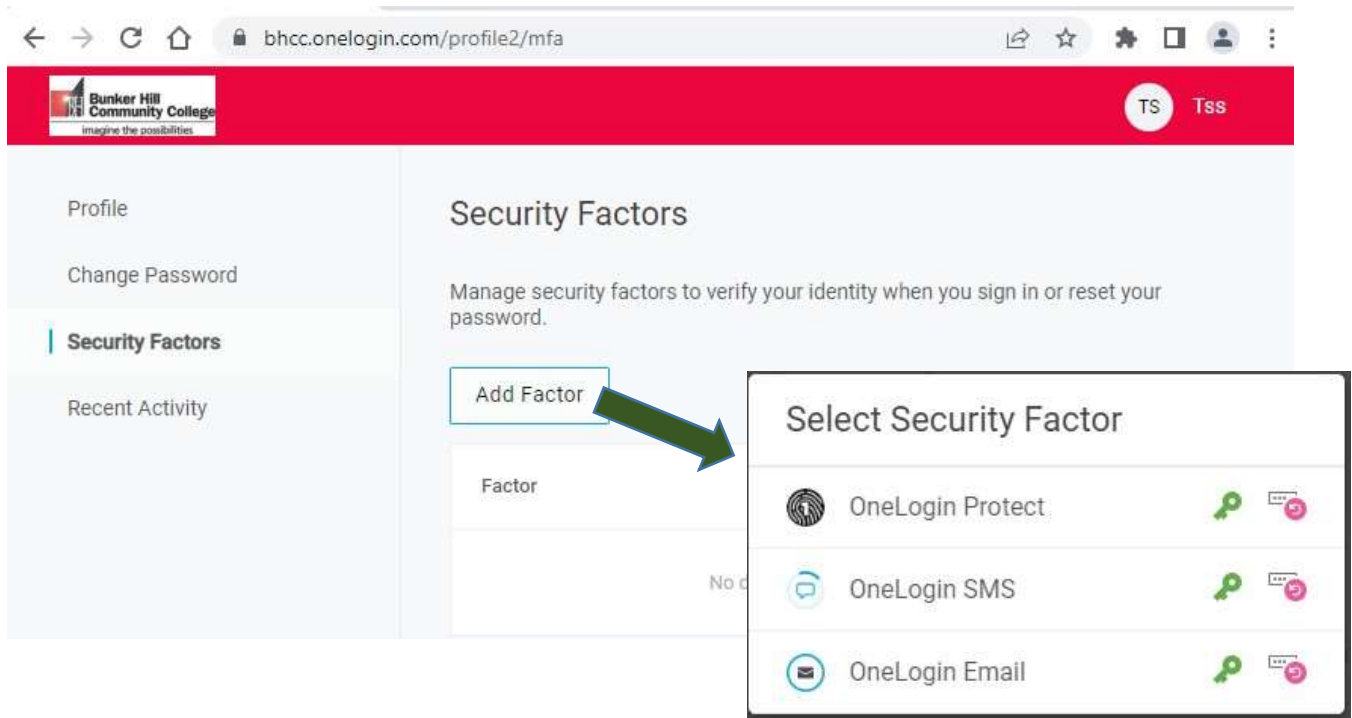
bhcc.onelogin.com/profile2/mfa

Bunker Hill Community College
imagine the possibilities

TS Tss

Profile

Change Password

Security Factors

Recent Activity

Security Factors

Manage security factors to verify your identity when you sign in or reset your password.

Add Factor

Factor

No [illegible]

Select Security Factor

OneLogin Protect

OneLogin SMS

OneLogin Email